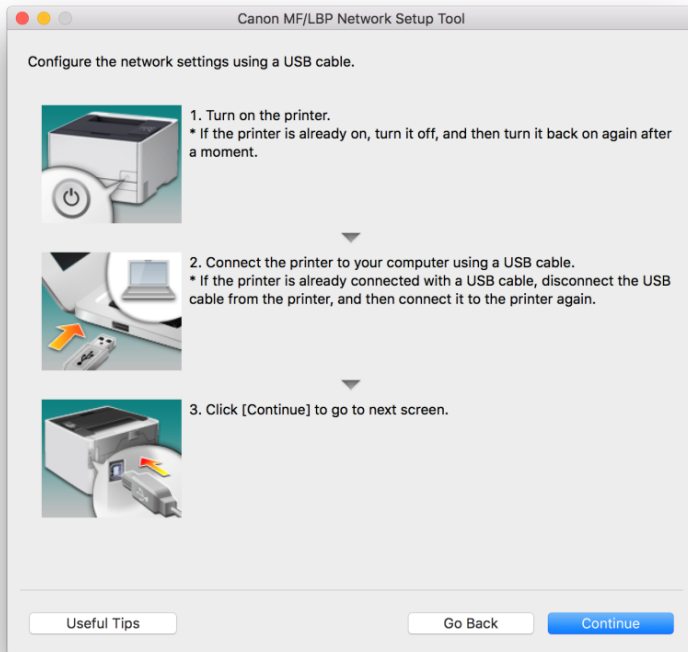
Canon MF/LBP Network Setup Tool

Configure the network settings using a USB cable.

1. Turn on the printer.
* If the printer is already on, turn it off, and then turn it back on again after a moment.

2. Connect the printer to your computer using a USB cable.
* If the printer is already connected with a USB cable, disconnect the USB cable from the printer, and then connect it to the printer again.

3. Click [Continue] to go to next screen.

Useful Tips

Go Back

Continue